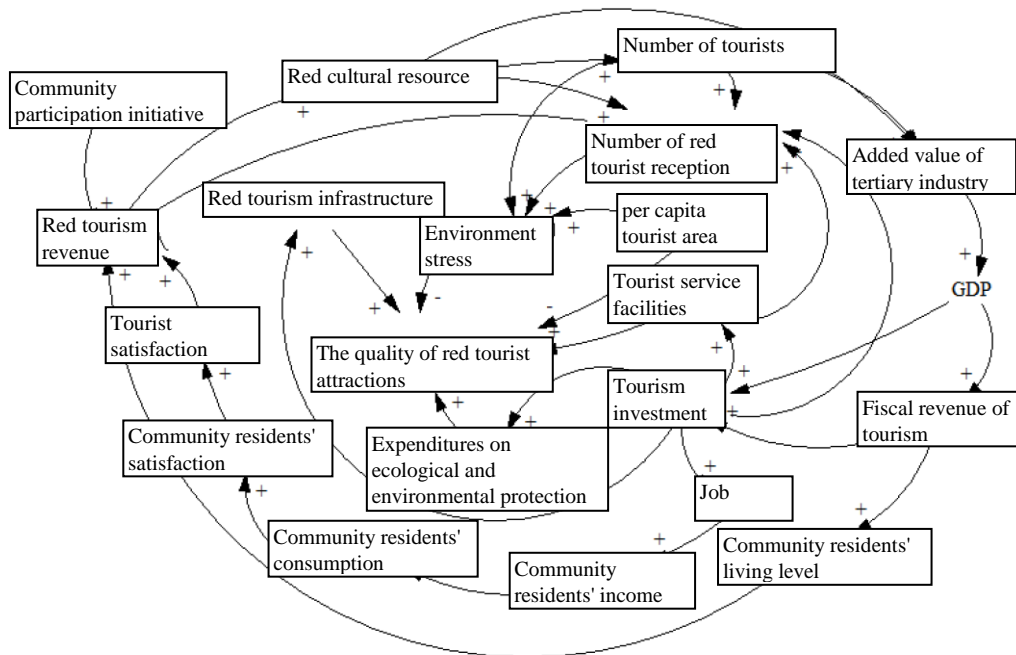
Number of tourists

Community participation initiative

Red cultural resource

+

+

+

+

Number of red tourist reception

Added value of tertiary industry

+

+

Red tourism infrastructure

Red tourism revenue

+

+

Environment stress

+

per capita tourist area

+

+

GDP

+

+

-

Tourist service facilities

+

Tourist satisfaction

-

+

The quality of red tourist attractions

+

+

+

Tourism investment

+

Fiscal revenue of tourism

+

+

Community residents' satisfaction

Expenditures on ecological and environmental protection

+

+

Job

+

+

Community residents' consumption

+

Community residents' income

Community residents' living level